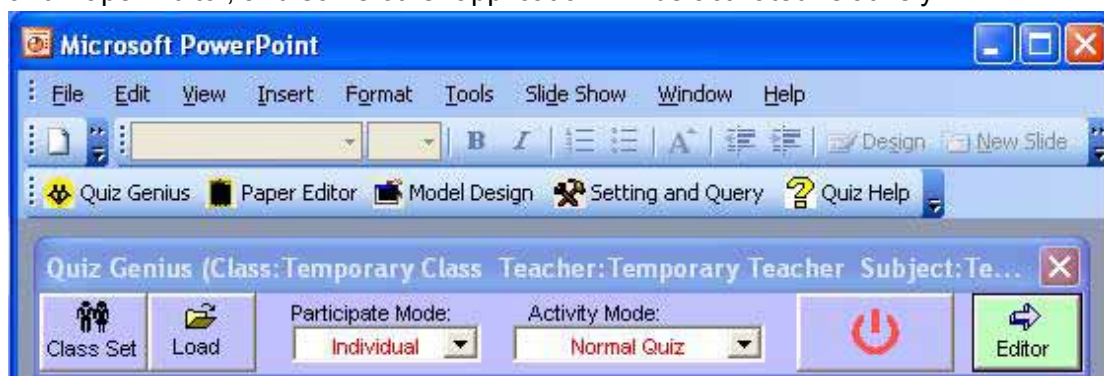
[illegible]

Microsoft PowerPoint

File Edit View Insert Format Tools Slide Show Window Help

B I A Design New Slide

Quiz Genius Paper Editor Model Design Setting and Query Quiz Help

Quiz Genius (Class:Temporary Class Teacher:Temporary Teacher Subject:Te...

Class Set Load Participate Mode: Individual Activity Mode: Normal Quiz Editor